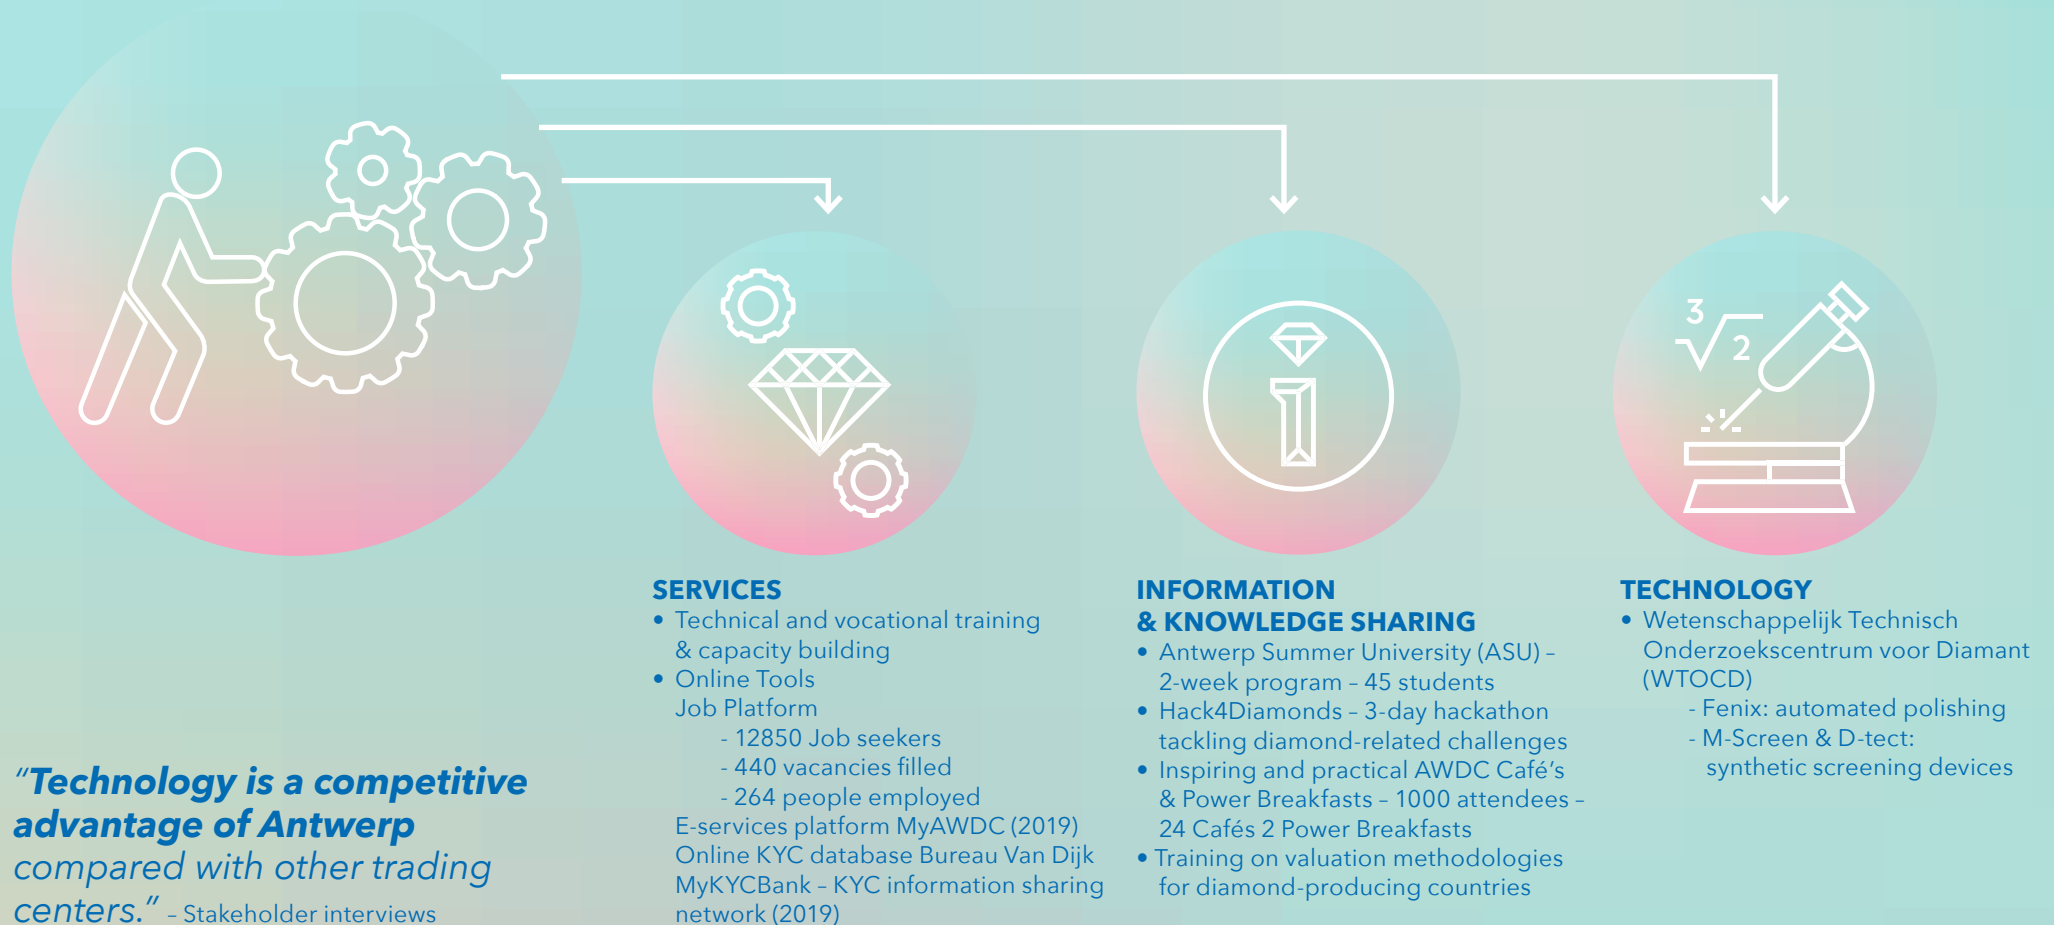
$\sqrt[3]{2}$

SERVICES
• Technical and vocational training & capacity building
• Online Tools
Job Platform
- 12850 Job seekers
- 440 vacancies filled
- 264 people employed
E-services platform MyAWDC (2019)
Online KYC database Bureau Van Dijk
MyKYCBank – KYC information sharing network (2019)

INFORMATION & KNOWLEDGE SHARING
• Antwerp Summer University (ASU) – 2-week program – 45 students
• Hack4Diamonds – 3-day hackathon tackling diamond-related challenges
• Inspiring and practical AWDC Café's & Power Breakfasts – 1000 attendees – 24 Cafés 2 Power Breakfasts
• Training on valuation methodologies for diamond-producing countries

TECHNOLOGY
• Wetenschappelijk Technisch Onderzoekscentrum voor Diamant (WTOCD)
- Fenix: automated polishing
- M-Screen & D-tect: synthetic screening devices

"Technology is a competitive advantage of Antwerp compared with other trading centers." – Stakeholder interviews